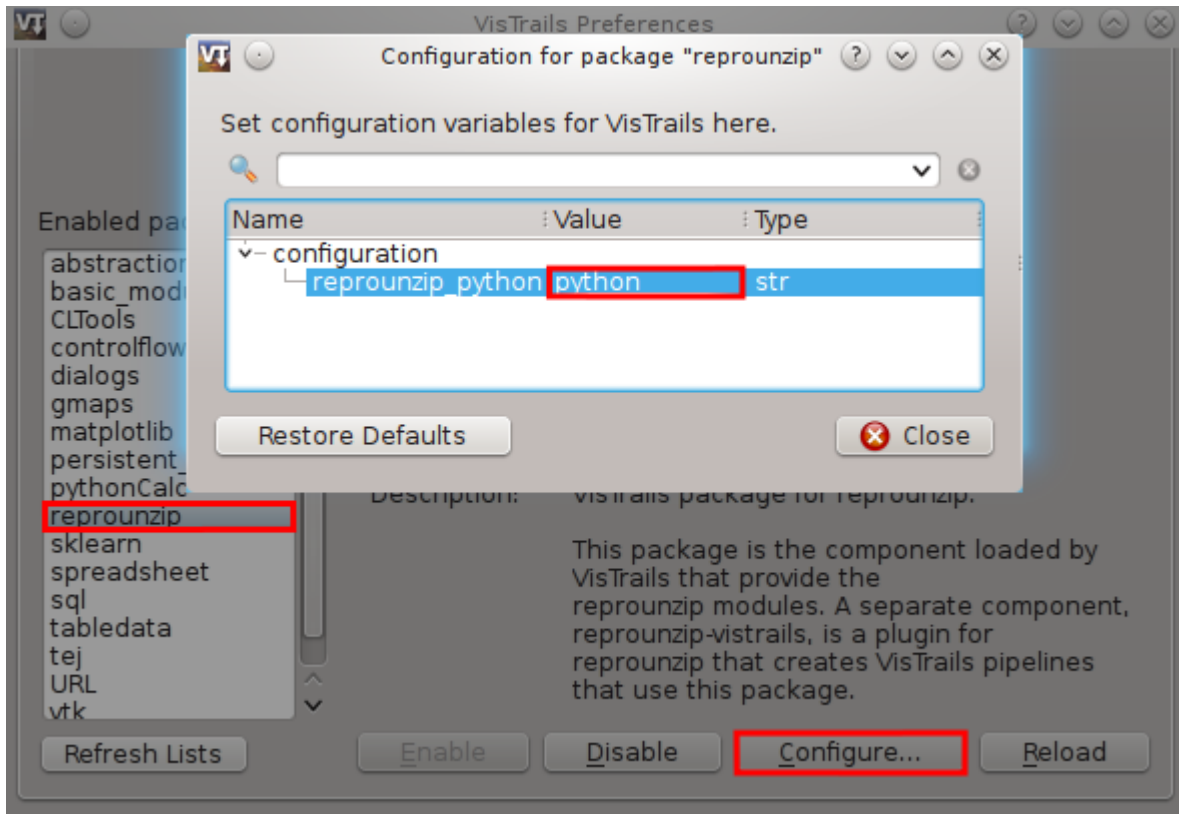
VisTrails Preferences

Configuration for package "reprounzip"

Set configuration variables for VisTrails here.

| Name | Value | Type |
|---|---|---|
| configuration | | |
| reprounzip_python | python | str |

Restore Defaults

Close

Enabled pa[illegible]

abstraction
basic_modu
CLTools
controlflow
dialogs
gmaps
matplotlib
persistent_
pythonCalc
reprounzip
sklearn
spreadsheet
sql
tabledata
tej
URL
vtk

Description: VisTrails package for reprounzip.

This package is the component loaded by VisTrails that provide the reprounzip modules. A separate component, reprounzip-vistrails, is a plugin for reprounzip that creates VisTrails pipelines that use this package.

Refresh Lists

Enable

Disable

Configure...

Reload